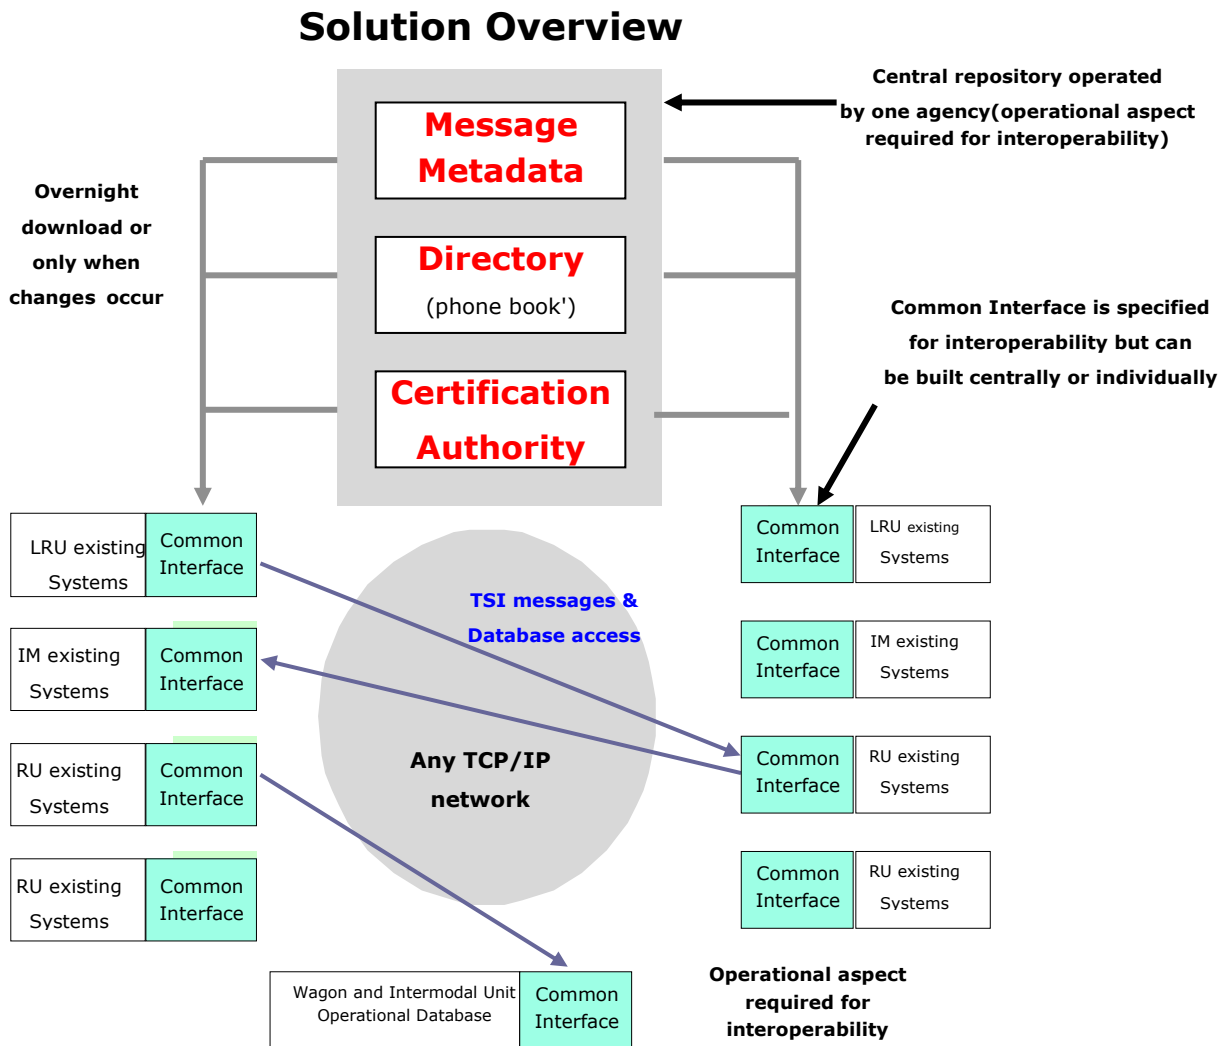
Solution Overview

Message Metadata

Directory
(phone book')

Certification Authority

Central repository operated by one agency(operational aspect required for interoperability)

Overnight download or only when changes occur

Common Interface is specified for interoperability but can be built centrally or individually

LRU existing Systems
Common Interface

IM existing Systems
Common Interface

RU existing Systems
Common Interface

RU existing Systems
Common Interface

TSI messages & Database access

Any TCP/IP network

Common Interface
LRU existing Systems

Common Interface
IM existing Systems

Common Interface
RU existing Systems

Common Interface
RU existing Systems

Wagon and Intermodal Unit Operational Database
Common Interface

Operational aspect required for interoperability